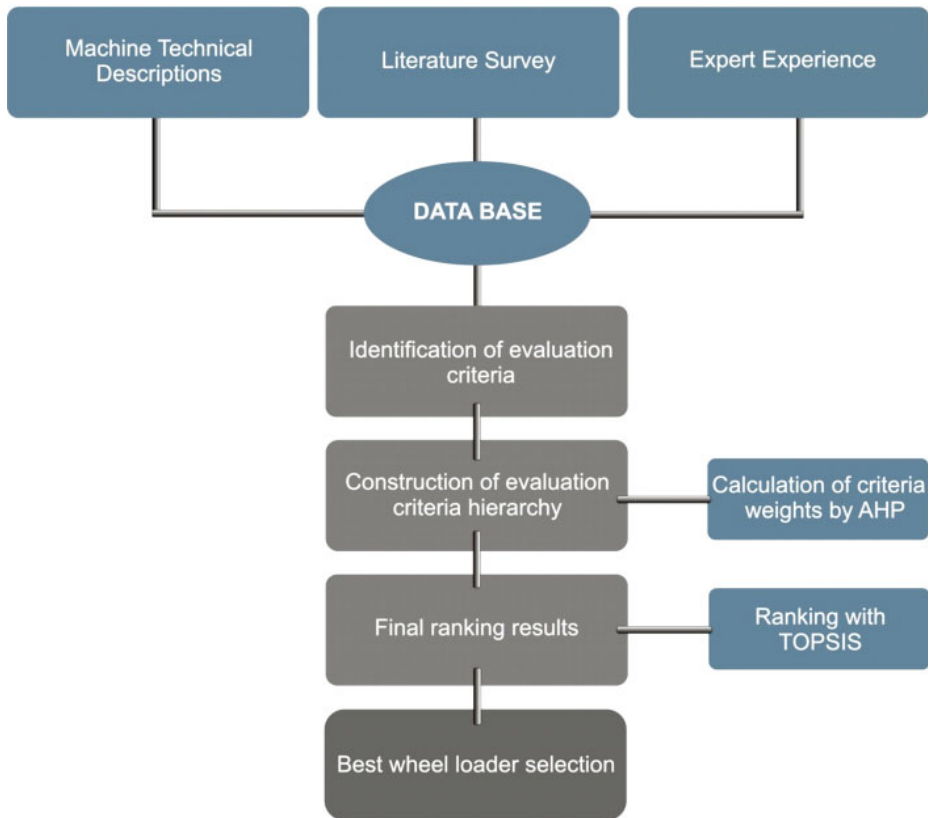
Machine Technical Descriptions

Literature Survey

Expert Experience

DATA BASE

Identification of evaluation criteria

Construction of evaluation criteria hierarchy

Calculation of criteria weights by AHP

Final ranking results

Ranking with TOPSIS

Best wheel loader selection